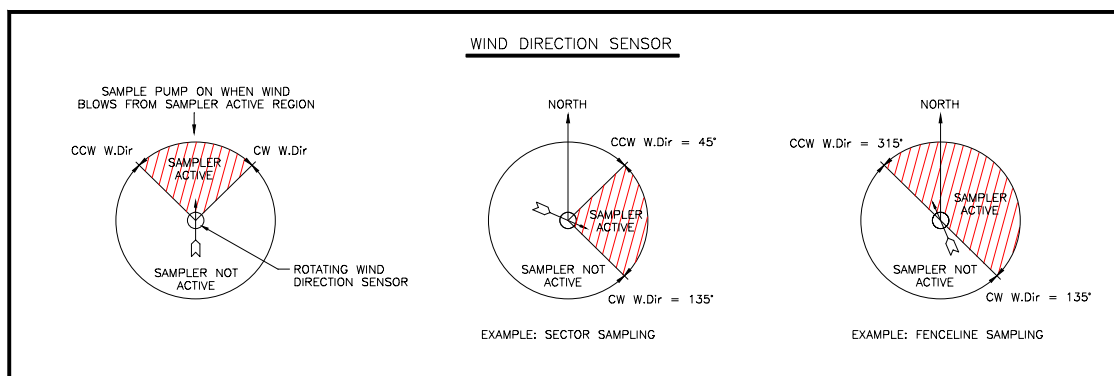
WIND DIRECTION SENSOR

SAMPLE PUMP ON WHEN WIND BLOWS FROM SAMPLER ACTIVE REGION

CCW W.Dir

CW W.Dir

SAMPLER ACTIVE

SAMPLER NOT ACTIVE

ROTATING WIND DIRECTION SENSOR

NORTH

CCW W.Dir = 45°

SAMPLER ACTIVE

SAMPLER NOT ACTIVE

CW W.Dir = 135°

EXAMPLE: SECTOR SAMPLING

NORTH

CCW W.Dir = 315°

SAMPLER ACTIVE

SAMPLER NOT ACTIVE

CW W.Dir = 135°

EXAMPLE: FENCELINE SAMPLING